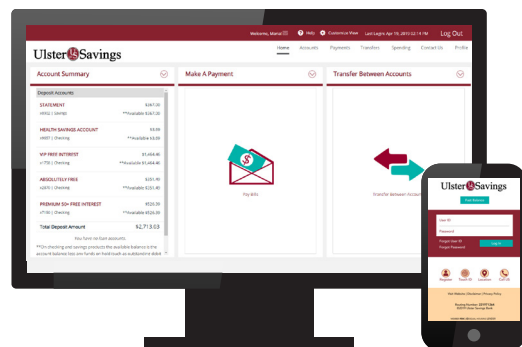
Welcome, Mena | Help | Customize View | Last Login: Apr 19, 2017 02:14 PM | Log Out

Ulster Savings

Home | Accounts | Payments | Transfers | Spending | Contact Us | Profile

Account Summary

Deposit Accounts

STATEMENT $267.20
+8932 | Savings **Available $267.20

HEALTH SAVINGS ACCOUNT $0.00
+8607 | Checking **Available $0.00

VIP FREE INTEREST $1,468.46
+7758 | Checking **Available $1,468.46

ABSOLUTELY FREE $251.90
+2670 | Checking **Available $251.90

PREMIUM 50+ FREE INTEREST $520.50
+7748 | Checking **Available $520.50

Total Deposit Amount $2,713.03

You have no loan accounts.

**On checking and savings products the available balance is the account balance less any funds on hold such as outstanding debit

Make A Payment

Pay Bills

Transfer Between Accounts

Transfer Between Accounts

Ulster Savings

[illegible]

User ID

Password

Forgot User ID

Forgot Password

Log In

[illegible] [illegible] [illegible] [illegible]

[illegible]

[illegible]